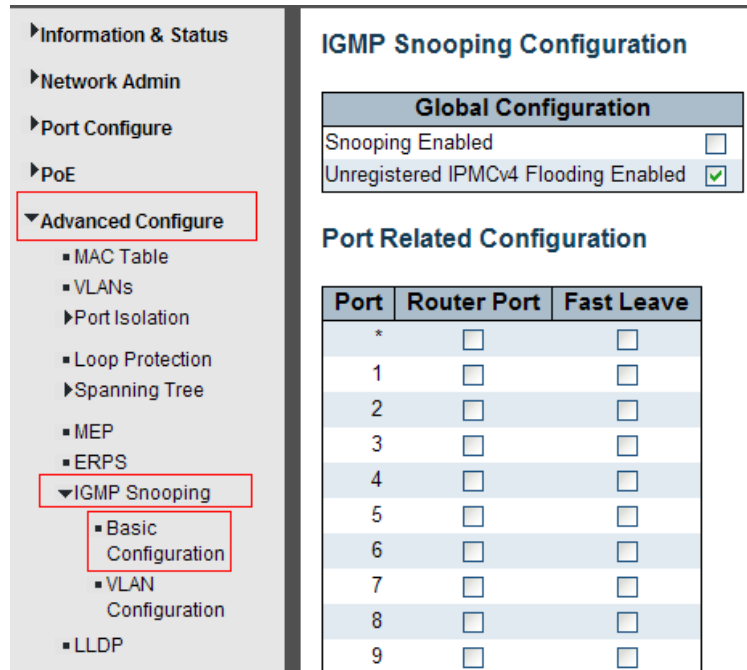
▶Information & Status

▶Network Admin

▶Port Configure

▶PoE

▼Advanced Configure

▪ MAC Table

▪ VLANs

▶Port Isolation

▪ Loop Protection

▶Spanning Tree

▪ MEP

▪ ERPS

▼IGMP Snooping

▪ Basic Configuration

▪ VLAN Configuration

▪ LLDP

IGMP Snooping Configuration

| Global Configuration | |
|---|---|
| Snooping Enabled | ☐ |
| Unregistered IPMCv4 Flooding Enabled | ☑ |

Port Related Configuration

| Port | Router Port | Fast Leave |
|---|---|---|
| * | ☐ | ☐ |
| 1 | ☐ | ☐ |
| 2 | ☐ | ☐ |
| 3 | ☐ | ☐ |
| 4 | ☐ | ☐ |
| 5 | ☐ | ☐ |
| 6 | ☐ | ☐ |
| 7 | ☐ | ☐ |
| 8 | ☐ | ☐ |
| 9 | ☐ | ☐ |